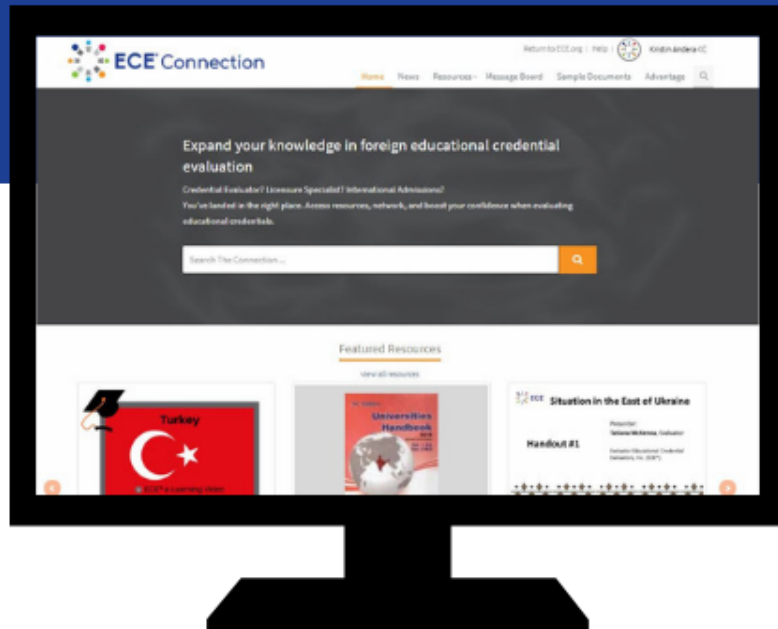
ECE Connection

Return to ECE.org | Help | Kristin Andera CC

Home News Resources Message Board Sample Documents Advantage

Expand your knowledge in foreign educational credential evaluation

Credential Evaluator? Licensure Specialist? International Admissions? You've landed in the right place. Access resources, network, and boost your confidence when evaluating educational credentials.

Search The Connection...

Featured Resources

View all resources

Turkey

ECE e-Learning Video

Universities Handbook

ECE Situation in the East of Ukraine

Handout #1

Presenter: Tetiana McKenna, Evaluator

Educational Credential Evaluators, Inc. (ECE)

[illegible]